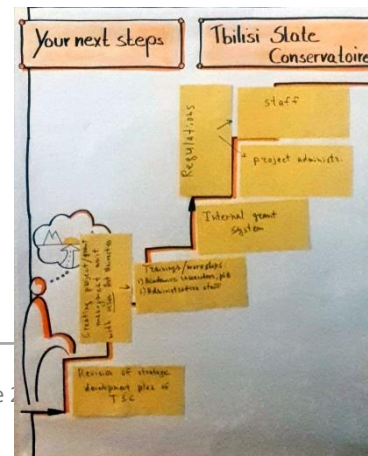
Your next steps

Tbilisi State Conservatoire

Regulations

staff

project administr.

Internal grant system

Trainings/workshops
1) Academic community, PhD
2) Administrative staff

Creating project/grant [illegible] unit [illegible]

Revision of strategic development plan of TSC

e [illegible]